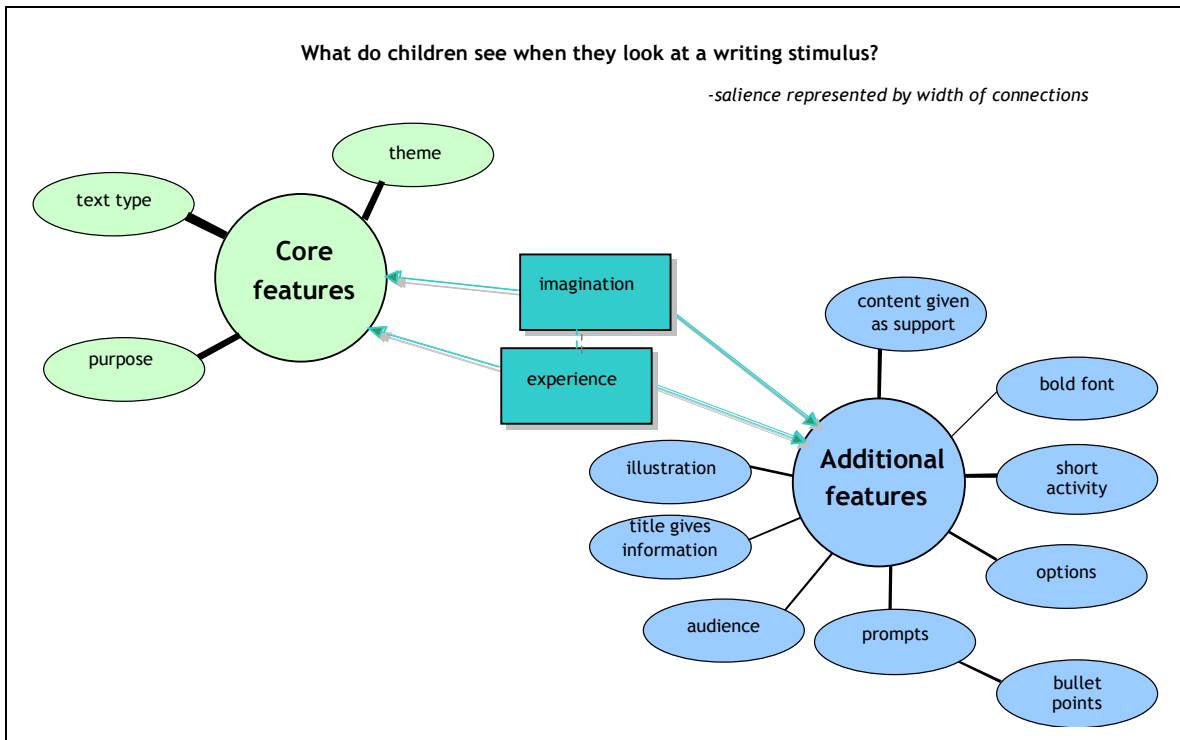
What do children see when they look at a writing stimulus?

-salience represented by width of connections

theme

text type

Core features

purpose

imagination

experience

content given as support

bold font

Additional features

short activity

illustration

title gives information

options

audience

prompts

bullet points